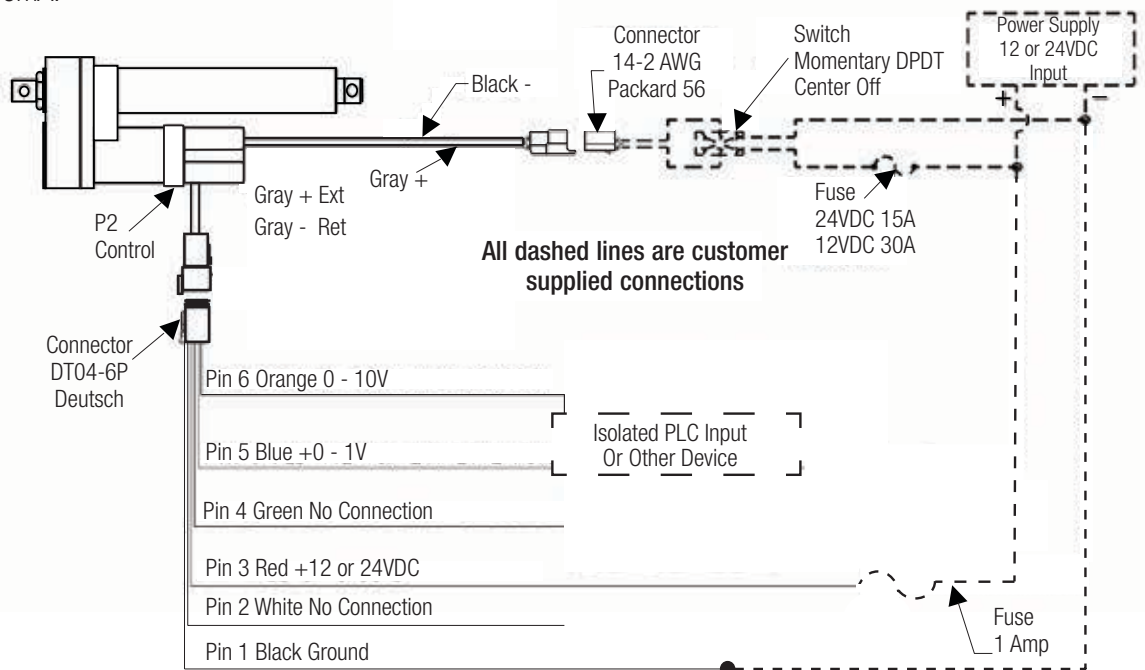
Black -

Connector
14-2 AWG
Packard 56

Switch
Momentary DPDT
Center Off

Power Supply
12 or 24VDC
Input

+

−

Gray +

Fuse
24VDC 15A
12VDC 30A

P2
Control

Gray + Ext
Gray - Ret

All dashed lines are customer supplied connections

Connector
DT04-6P
Deutsch

Pin 6 Orange 0 - 10V

Isolated PLC Input
Or Other Device

Pin 5 Blue +0 - 1V

Pin 4 Green No Connection

Pin 3 Red +12 or 24VDC

Pin 2 White No Connection

Fuse
1 Amp

Pin 1 Black Ground